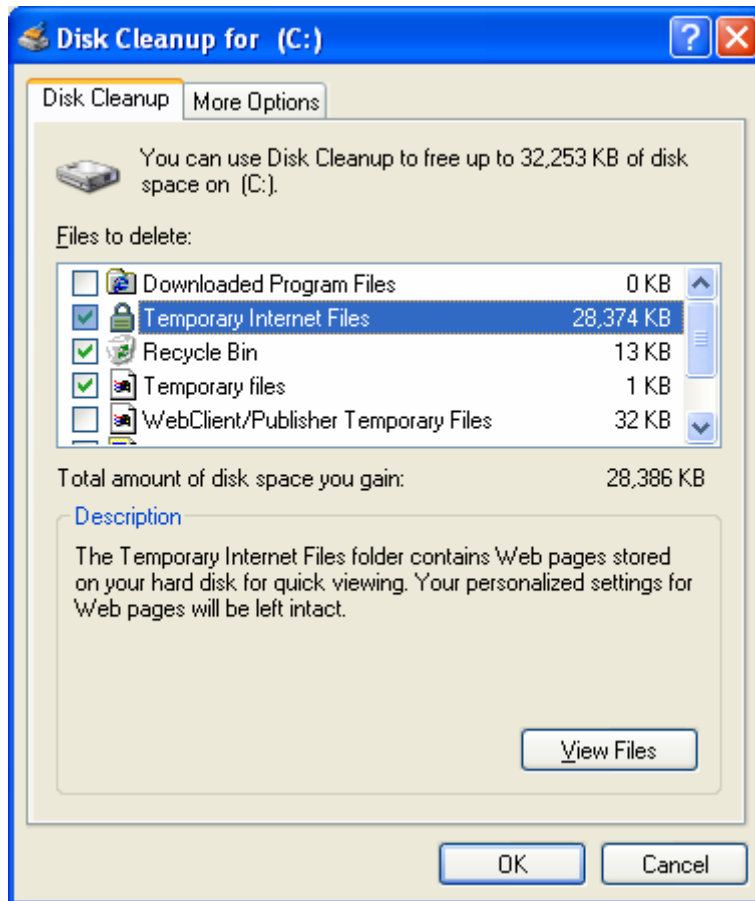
Disk Cleanup for (C:)

?

Disk Cleanup | More Options

You can use Disk Cleanup to free up to 32,253 KB of disk space on (C:).

Files to delete:

| | | |
|---|---|---|
| ☐ | Downloaded Program Files | 0 KB |
| ☑ | Temporary Internet Files | 28,374 KB |
| ☑ | Recycle Bin | 13 KB |
| ☑ | Temporary files | 1 KB |
| ☐ | WebClient/Publisher Temporary Files | 32 KB |

Total amount of disk space you gain: 28,386 KB

Description

The Temporary Internet Files folder contains Web pages stored on your hard disk for quick viewing. Your personalized settings for Web pages will be left intact.

View Files

OK

Cancel